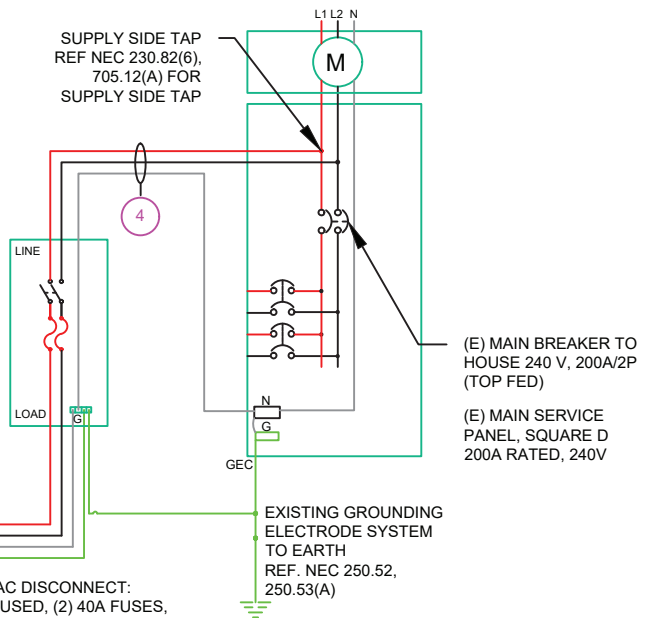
SUPPLY SIDE TAP
REF NEC 230.82(6),
705.12(A) FOR
SUPPLY SIDE TAP

L1 L2 N

M

4

LINE

LOAD

G

N

G

GEC

(E) MAIN BREAKER TO
HOUSE 240 V, 200A/2P
(TOP FED)

(E) MAIN SERVICE
PANEL, SQUARE D
200A RATED, 240V

EXISTING GROUNDING
ELECTRODE SYSTEM
TO EARTH
REF. NEC 250.52,
250.53(A)

AC DISCONNECT:
USED, (2) 40A FUSES,